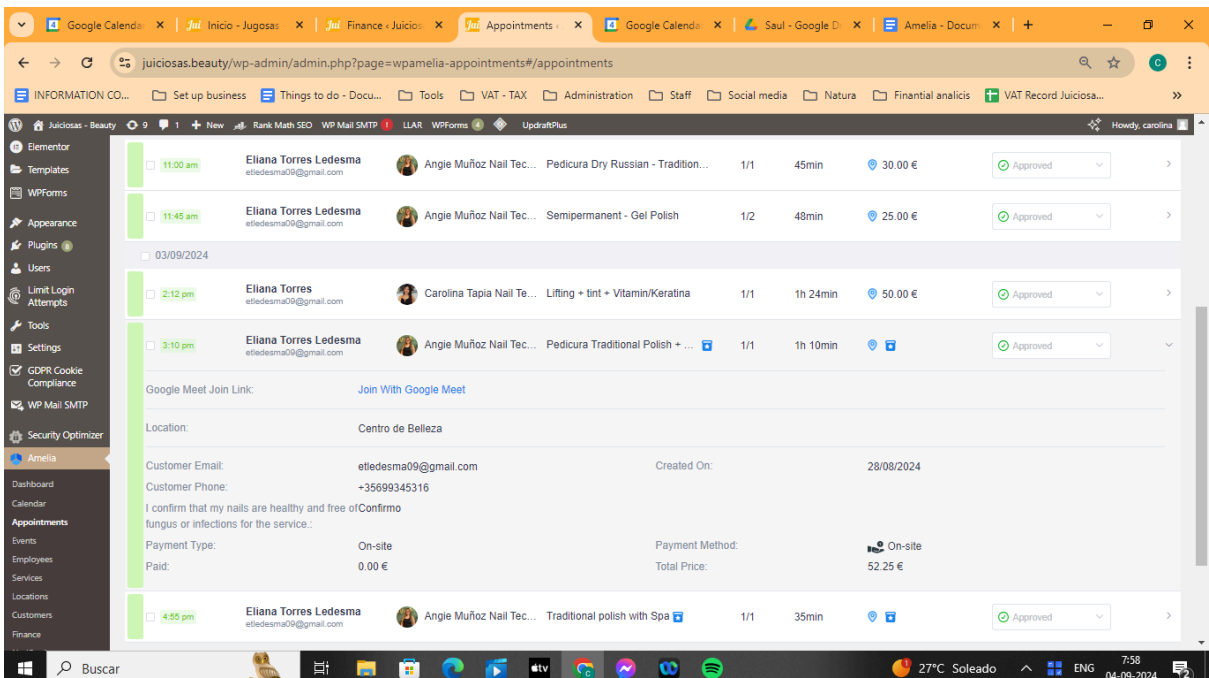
Google Calenda | Inicio - Jugosas | Finance « Juicios | Appointments « | Google Calenda | Saul - Google D | Amelia - Docum | +

juiciosas.beauty/wp-admin/admin.php?page=wpamelia-appointments#/appointments

INFORMATION CO... | Set up business | Things to do - Docu... | Tools | VAT - TAX | Administration | Staff | Social media | Natura | Finantial analicis | VAT Record Juiciosa...

Juiciosas - Beauty 9 1 + New Rank Math SEO WP Mail SMTP 1 LLAR WPForms 4 UpdraftPlus Howdy, carolina

Elementor
Templates
WPForms
Appearance
Plugins 6
Users
Limit Login Attempts
Tools
Settings
GDPR Cookie Compliance
WP Mail SMTP
Security Optimizer
Amelia
Dashboard
Calendar
Appointments
Events
Employees
Services
Locations
Customers
Finance

| | | | | | | | |
|---|---|---|---|---|---|---|---|
| 11:00 am | Eliana Torres Ledesma etledesma09@gmail.com | Angie Muñoz Nail Tec... | Pedicura Dry Russian - Tradition... | 1/1 | 45min | 30.00 € | Approved |
| 11:45 am | Eliana Torres Ledesma etledesma09@gmail.com | Angie Muñoz Nail Tec... | Semipermanent - Gel Polish | 1/2 | 48min | 25.00 € | Approved |

03/09/2024

| | | | | | | | |
|---|---|---|---|---|---|---|---|
| 2:12 pm | Eliana Torres etledesma09@gmail.com | Carolina Tapia Nail Te... | Lifting + tint + Vitamin/Keratina | 1/1 | 1h 24min | 50.00 € | Approved |
| 3:10 pm | Eliana Torres Ledesma etledesma09@gmail.com | Angie Muñoz Nail Tec... | Pedicura Traditional Polish + ... | 1/1 | 1h 10min | | Approved |

Google Meet Join Link: Join With Google Meet

Location: Centro de Belleza

Customer Email: etledesma09@gmail.com
Created On: 28/08/2024
Customer Phone: +35699345316
I confirm that my nails are healthy and free of fungus or infections for the service.: Confirmo
Payment Type: On-site
Payment Method: On-site
Paid: 0.00 €
Total Price: 52.25 €

| | | | | | | | |
|---|---|---|---|---|---|---|---|
| 4:55 pm | Eliana Torres Ledesma etledesma09@gmail.com | Angie Muñoz Nail Tec... | Traditional polish with Spa | 1/1 | 35min | | Approved |

Buscar
27°C Soleado ENG 7:58 04-09-2024